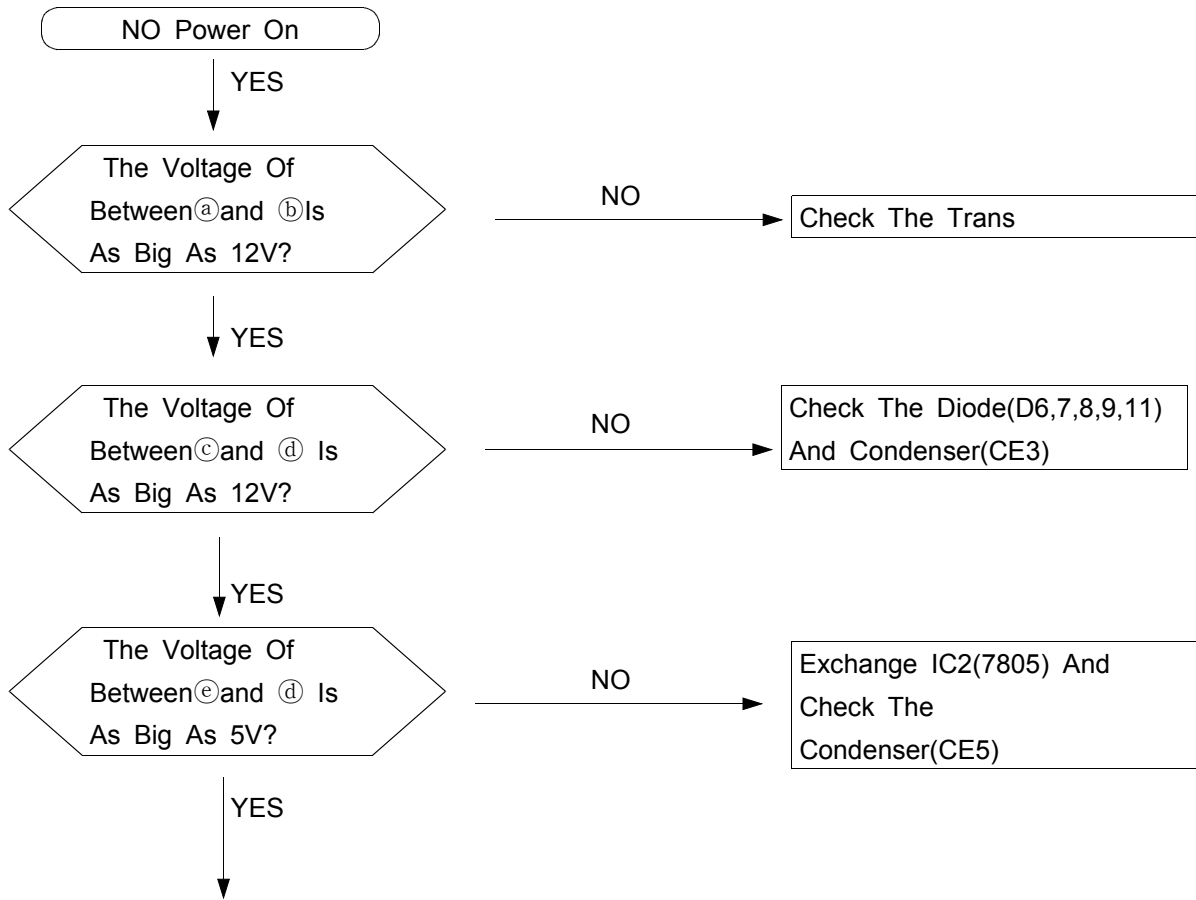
NO Power On

YES

The Voltage Of Betweenⓐand ⓑIs As Big As 12V?

NO

Check The Trans

YES

The Voltage Of Betweenⓒand ⓓ Is As Big As 12V?

NO

Check The Diode(D6,7,8,9,11) And Condenser(CE3)

YES

The Voltage Of Betweenⓔand ⓓ Is As Big As 5V?

NO

Exchange IC2(7805) And Check The Condenser(CE5)

YES